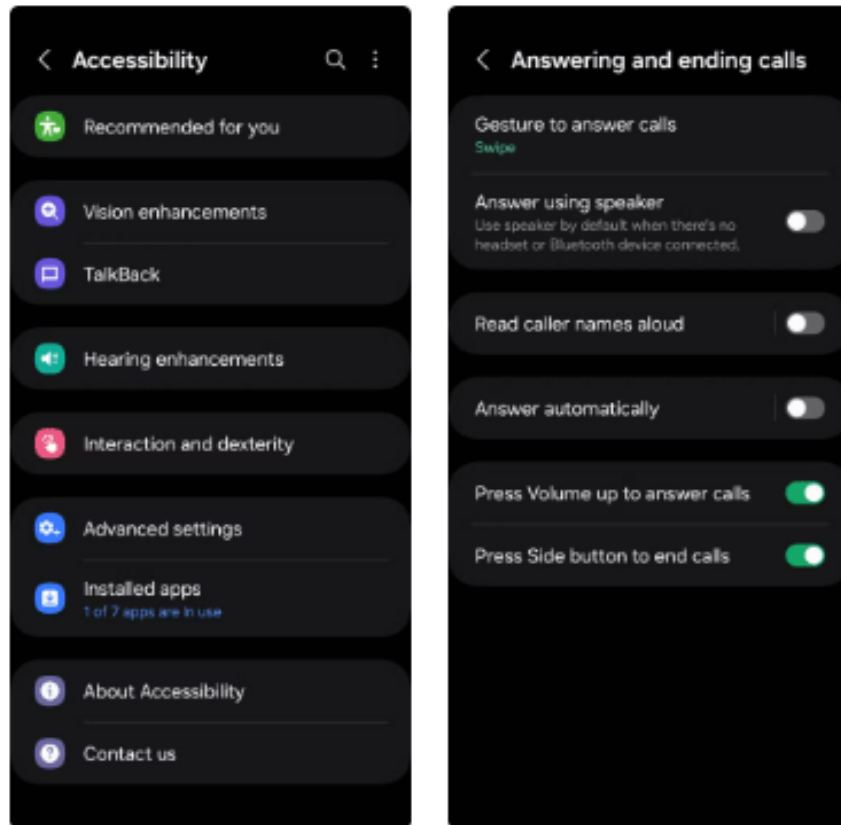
< Accessibility

Recommended for you

Vision enhancements

TalkBack

Hearing enhancements

Interaction and dexterity

Advanced settings

Installed apps
1 of 7 apps are in use

About Accessibility

Contact us

< Answering and ending calls

Gesture to answer calls
Swipe

Answer using speaker
Use speaker by default when there's no headset or Bluetooth device connected.

Read caller names aloud

Answer automatically

Press Volume up to answer calls

Press Side button to end calls